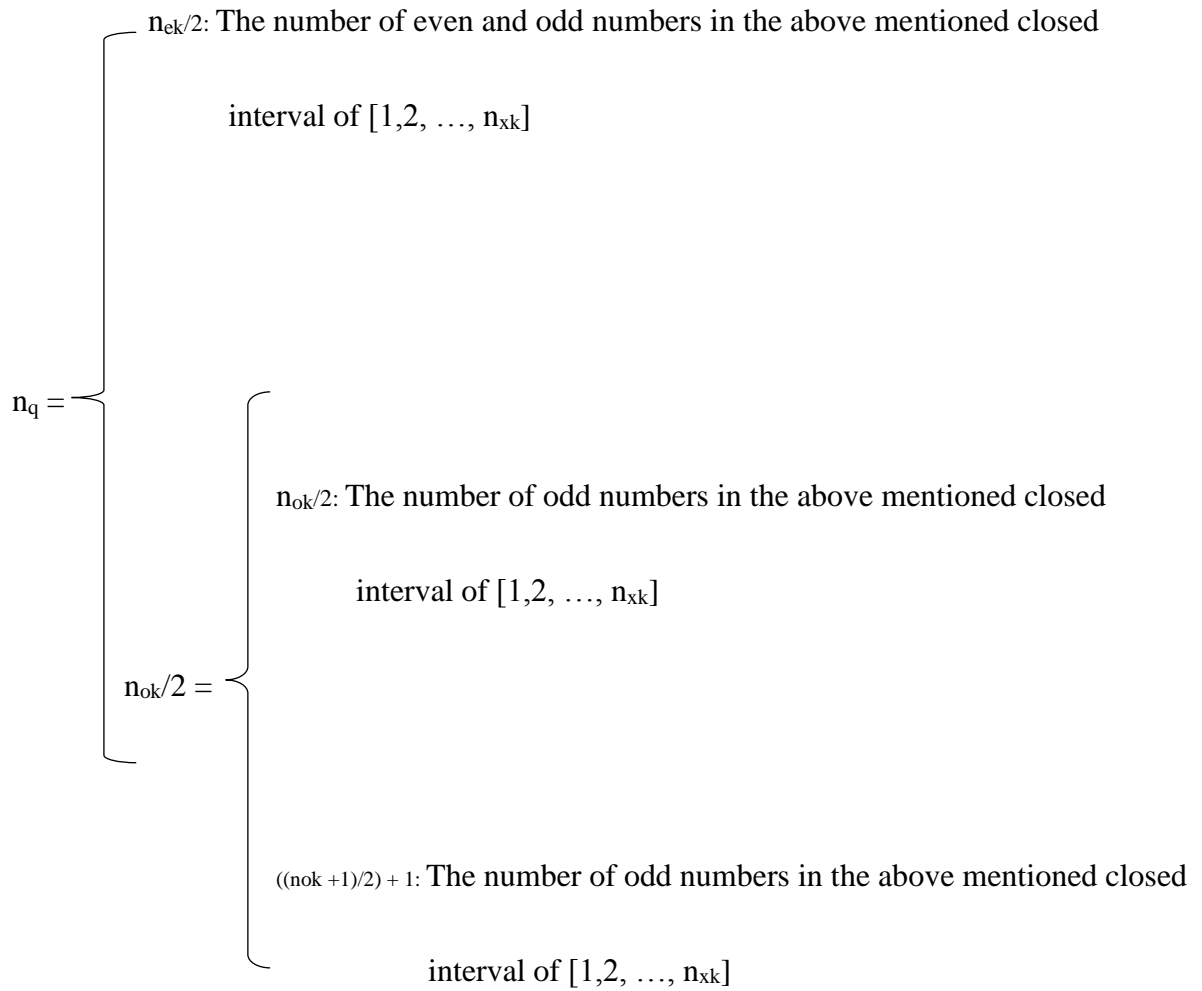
$n_{ek/2}$: The number of even and odd numbers in the above mentioned closed interval of $[1,2, \ldots, n_{xk}]$

$n_q =$

$n_{ok/2}$: The number of odd numbers in the above mentioned closed interval of $[1,2, \ldots, n_{xk}]$

$n_{ok}/2 =$

$((nok +1)/2) + 1$: The number of odd numbers in the above mentioned closed interval of $[1,2, \ldots, n_{xk}]$